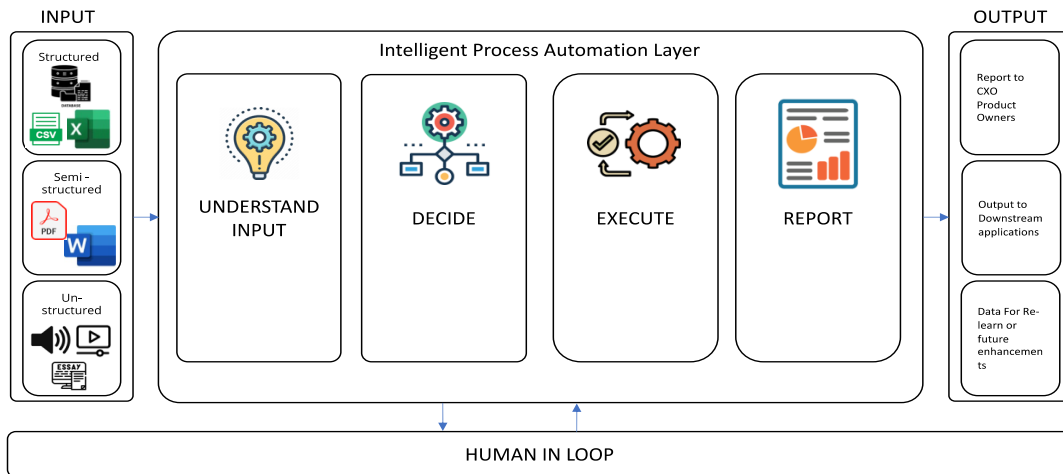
INPUT

Structured

DATABASE

CSV

X

Semi - structured

PDF

W

Un-structured

ESSAY

Intelligent Process Automation Layer

UNDERSTAND INPUT

DECIDE

EXECUTE

REPORT

OUTPUT

Report to CXO Product Owners

Output to Downstream applications

Data For Re-learn or future enhancements

HUMAN IN LOOP